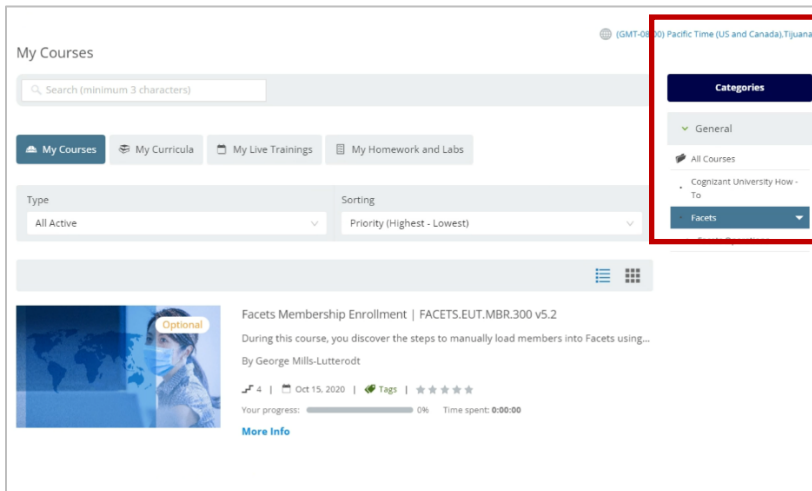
My Courses

(GMT-08:00) Pacific Time (US and Canada),Tijuana

Search (minimum 3 characters)

My Courses | My Curricula | My Live Trainings | My Homework and Labs

Type
All Active

Sorting
Priority (Highest - Lowest)

Categories

General

All Courses

Cognizant University How - To

Facets

Optional

Facets Membership Enrollment | FACETS.EUT.MBR.300 v5.2

During this course, you discover the steps to manually load members into Facets using...

By George Mills-Lutterodt

4 | Oct 15, 2020 | Tags |

Your progress: 0% Time spent: 0:00:00

More Info